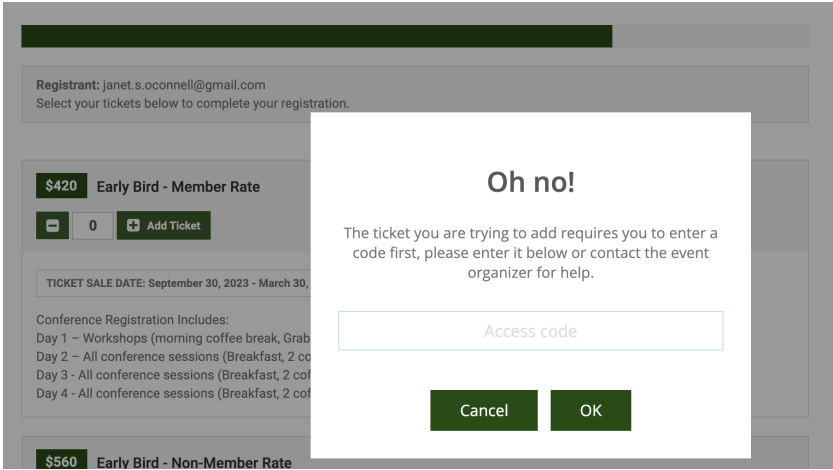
Registrant: janet.s.oconnell@gmail.com
Select your tickets below to complete your registration.

$420 Early Bird - Member Rate

0 Add Ticket

TICKET SALE DATE: September 30, 2023 - March 30, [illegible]

Conference Registration Includes:
Day 1 – Workshops (morning coffee break, Grab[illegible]
Day 2 – All conference sessions (Breakfast, 2 co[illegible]
Day 3 - All conference sessions (Breakfast, 2 cof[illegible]
Day 4 - All conference sessions (Breakfast, 2 cof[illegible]

$560 Early Bird - Non-Member Rate

Oh no!

The ticket you are trying to add requires you to enter a code first, please enter it below or contact the event organizer for help.

Access code

Cancel OK